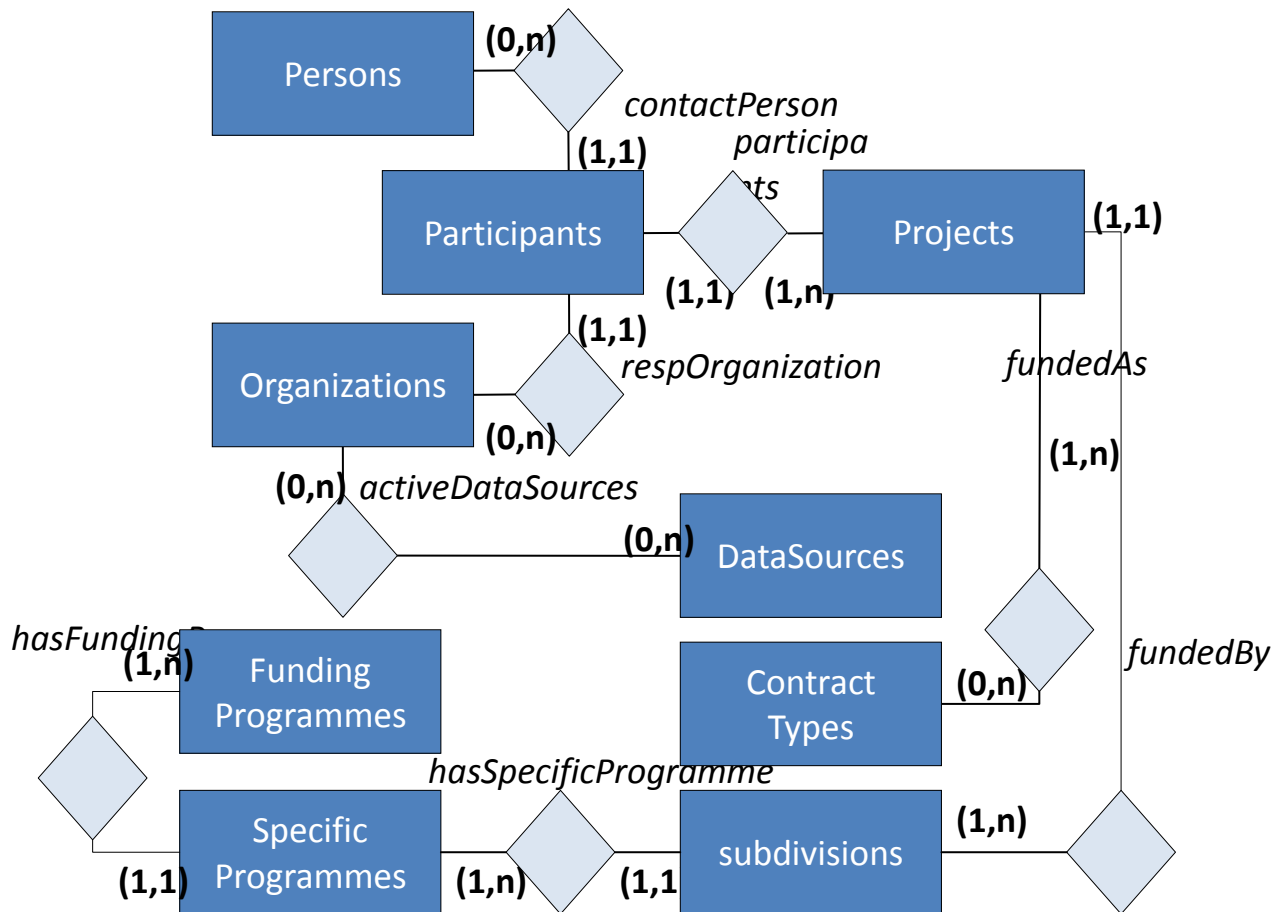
Persons

(0,n)

contactPerson

(1,1)

participa

nts

Participants

Projects

(1,1)

(1,1)

(1,n)

(1,1)

Organizations

respOrganization

fundedAs

(0,n)

(1,n)

(0,n)

activeDataSources

(0,n)

DataSources

hasFundingP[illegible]

(1,n)

Funding Programmes

Contract Types

(0,n)

fundedBy

hasSpecificProgramme

Specific Programmes

subdivisions

(1,n)

(1,1)

(1,n)

(1,1